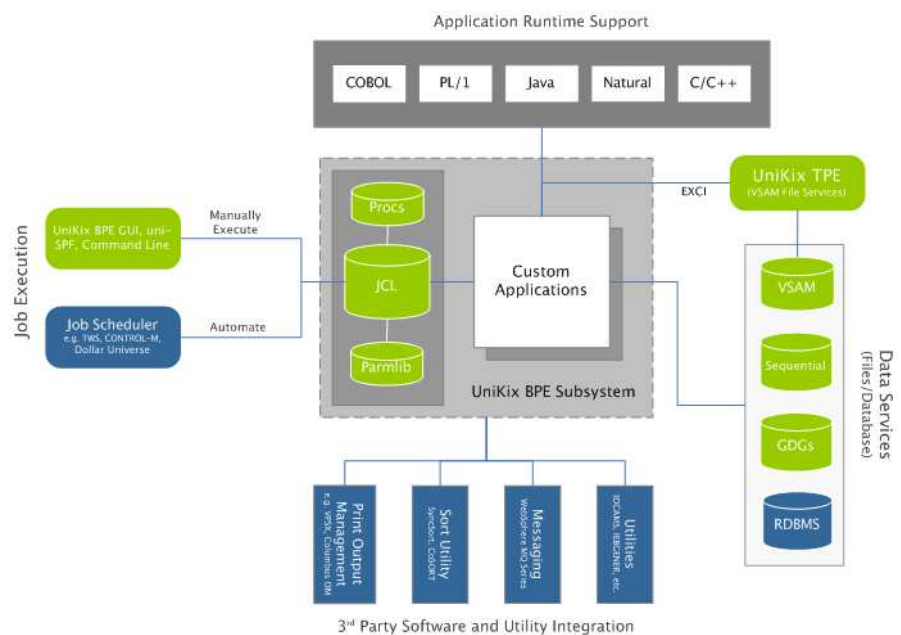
Application Runtime Support

COBOL

PL/1

Java

Natural

C/C++

UniKix TPE
(VSAM File Services)

EXCI

Job Execution

UniKix BPE GUI, uni-SPF, Command Line

Manually Execute

Job Scheduler
e.g. TWS, CONTROL-M, Dollar Universe

Automate

Procs

JCL

Parmlib

Custom Applications

UniKix BPE Subsystem

VSAM

Sequential

GDGs

RDBMS

Data Services
(Files/Database)

Print Output Management
e.g. VPSX, Columbus OM

Sort Utility
Syncsort, COSORT

Messaging
WebSphere MQ Series

Utilities
IDCAMS, IEBGENER, etc.

3$^{rd}$ Party Software and Utility Integration